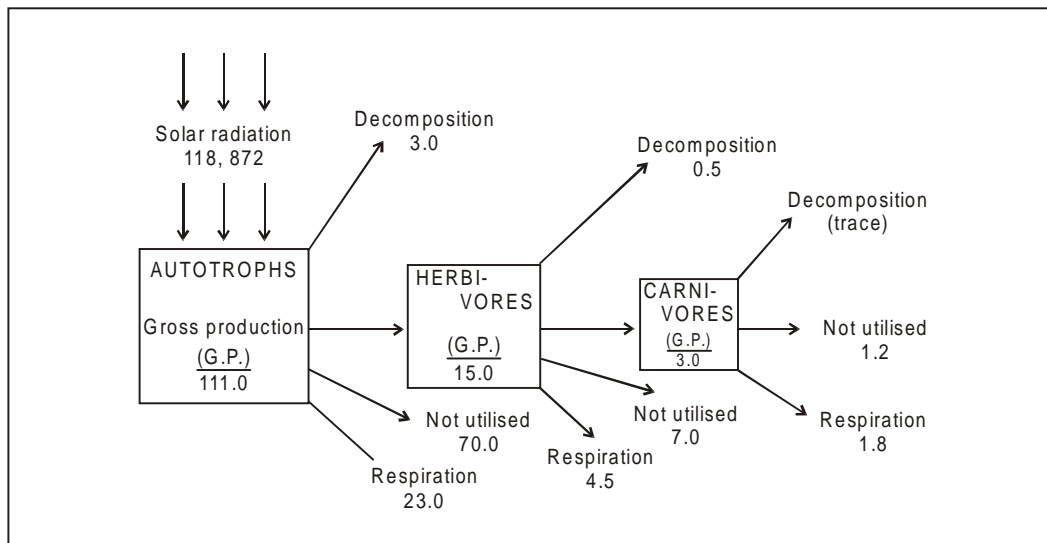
Solar radiation
118, 872

Decomposition
3.0

AUTOTROPHS

Gross production
(G.P.)
111.0

Not utilised
70.0

Respiration
23.0

Decomposition
0.5

HERBI-
VORES

(G.P.)
15.0

Not utilised
7.0

Respiration
4.5

Decomposition
(trace)

CARNI-
VORES
(G.P.)
3.0

Not utilised
1.2

Respiration
1.8